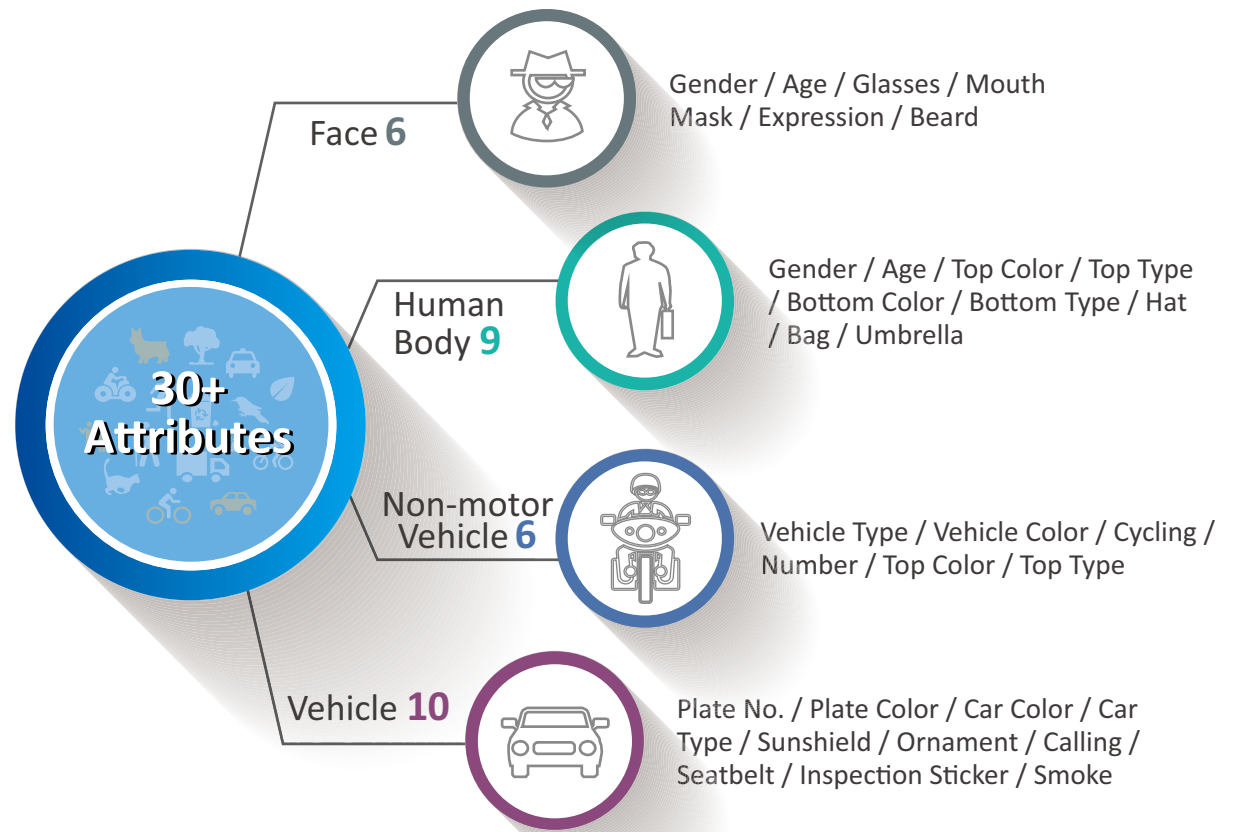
30+ Attributes

Face 6

Gender / Age / Glasses / Mouth Mask / Expression / Beard

Human Body 9

Gender / Age / Top Color / Top Type / Bottom Color / Bottom Type / Hat / Bag / Umbrella

Non-motor Vehicle 6

Vehicle Type / Vehicle Color / Cycling / Number / Top Color / Top Type

Vehicle 10

Plate No. / Plate Color / Car Color / Car Type / Sunshield / Ornament / Calling / Seatbelt / Inspection Sticker / Smoke